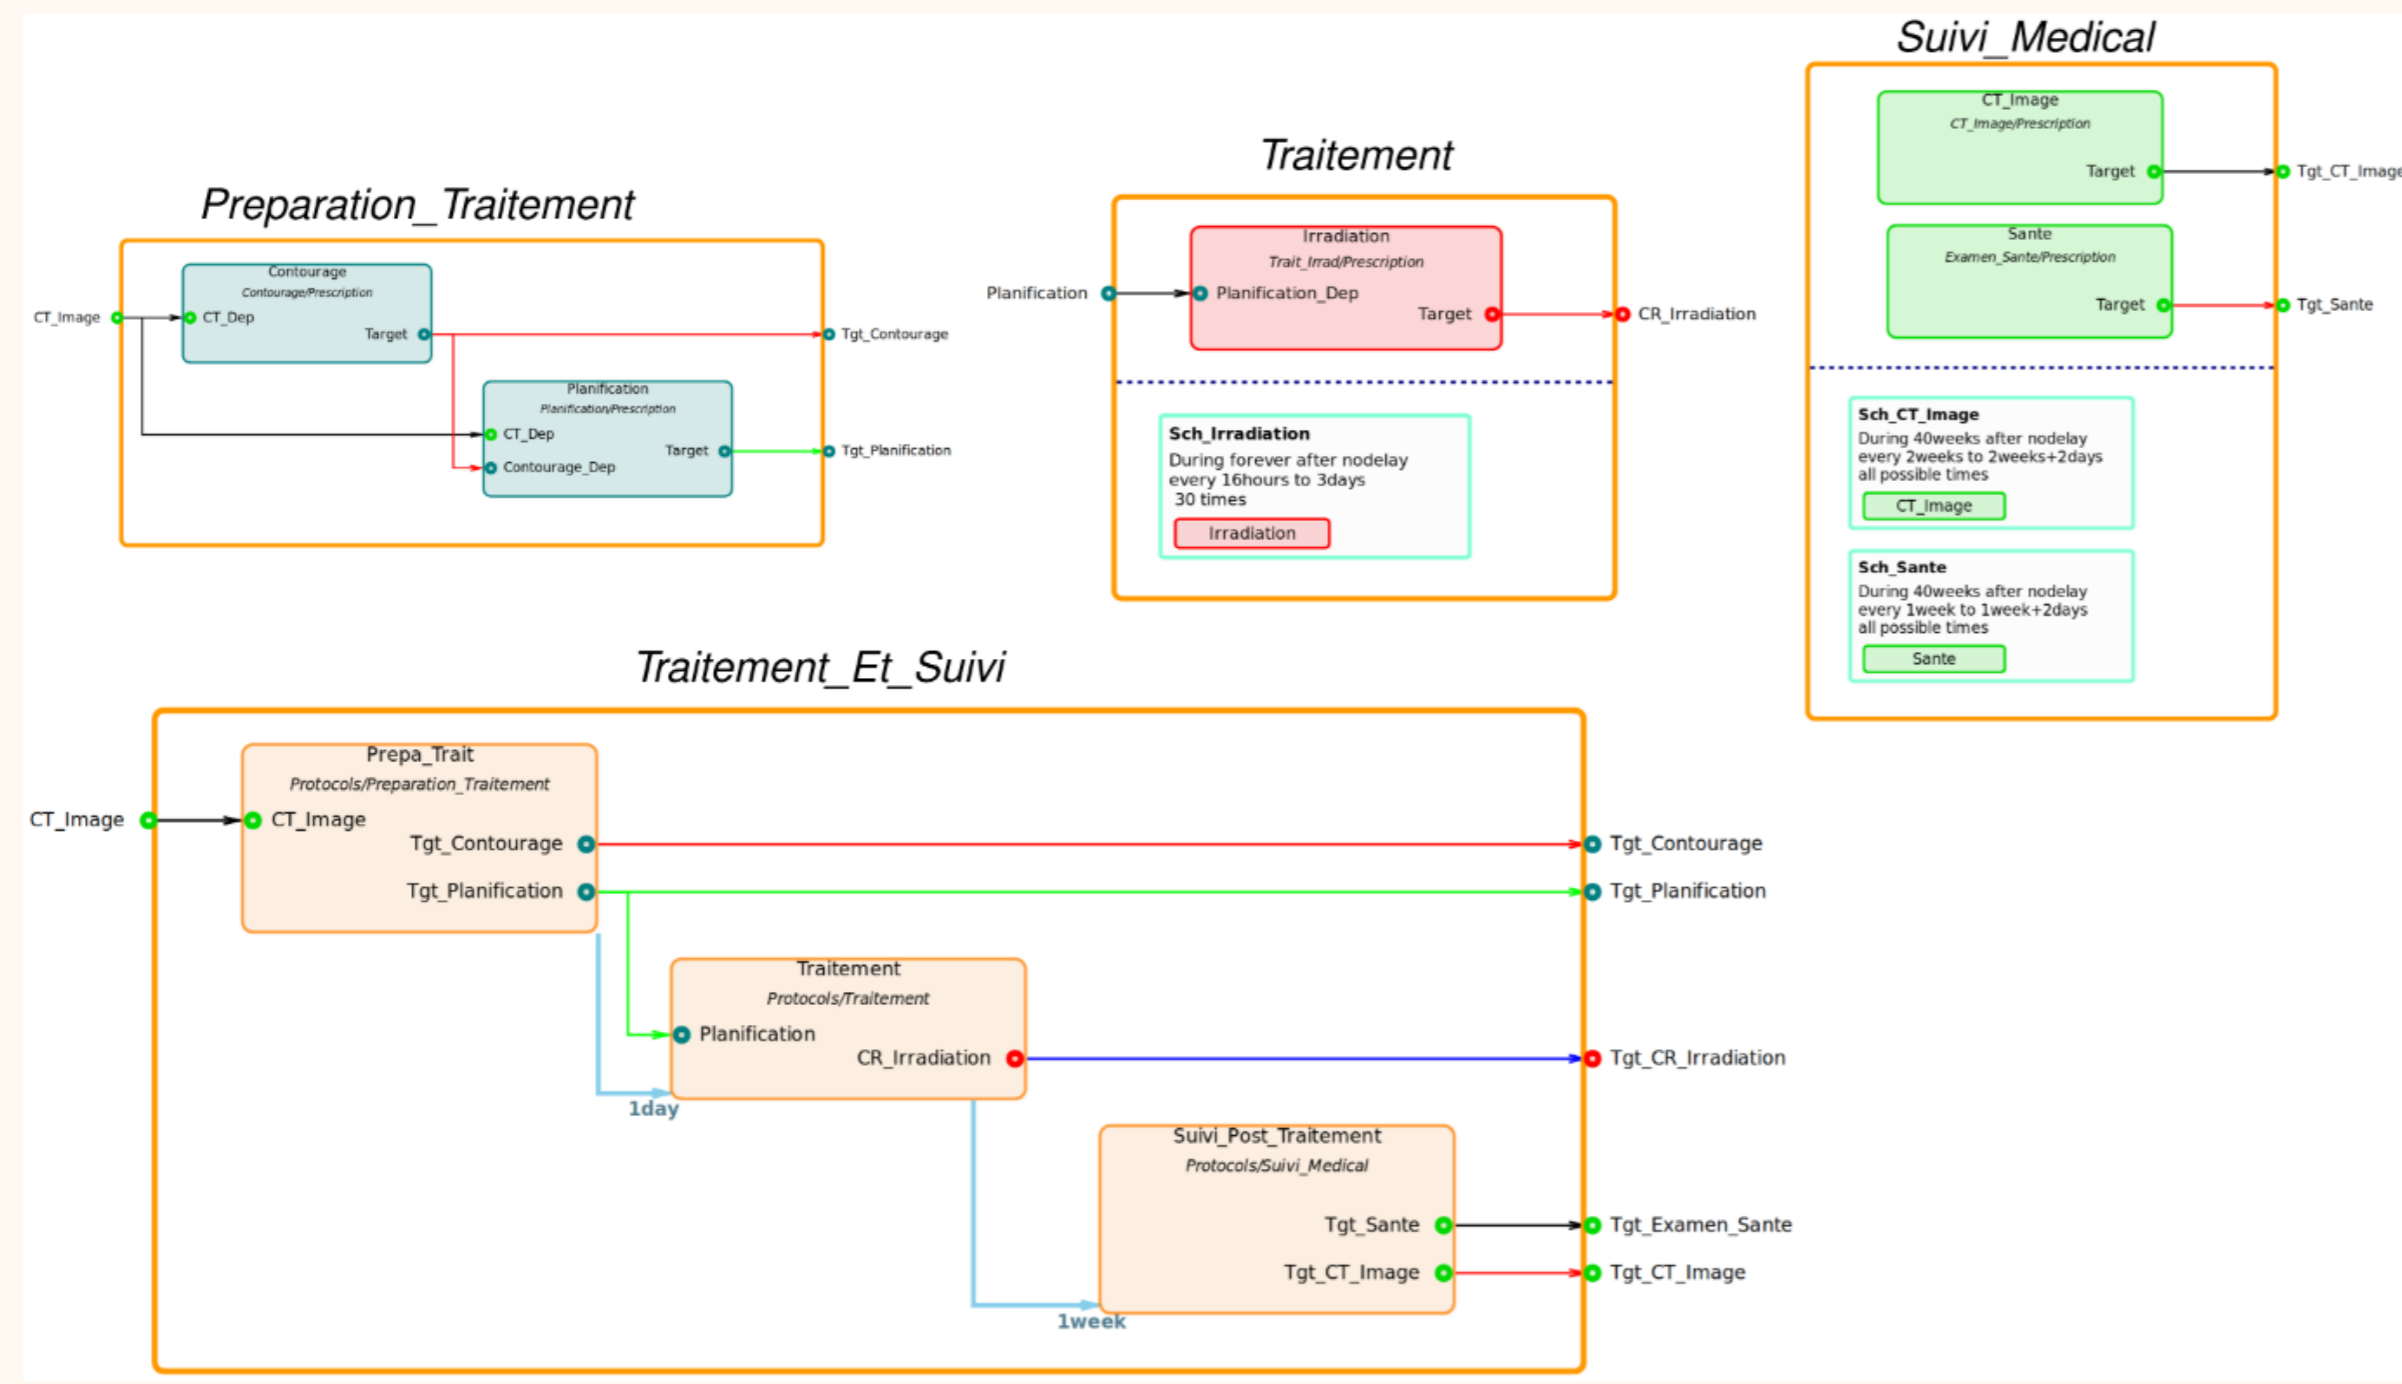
Suivi_Medical

CT_Image
CT_Image/Prescription
Target
Tgt_CT_Image

Sante
Examen_Sante/Prescription
Target
Tgt_Sante

Sch_CT_Image
During 40weeks after nodelay every 2weeks to 2weeks+2days all possible times
CT_Image

Sch_Sante
During 40weeks after nodelay every 1week to 1week+2days all possible times
Sante

Traitement

Planification
Irradiation
Trait_Irrad/Prescription
Planification_Dep
Target
CR_Irradiation

Sch_Irradiation
During forever after nodelay every 16hours to 3days 30 times
Irradiation

Preparation_Traitement

CT_Image
Contourage
Contourage/Prescription
CT_Dep
Target
Tgt_Contourage

Planification
Planification/Prescription
CT_Dep
Contourage_Dep
Target
Tgt_Planification

Traitement_Et_Suivi

CT_Image
Prepa_Trait
Protocols/Preparation_Traitement
CT_Image
Tgt_Contourage
Tgt_Planification
Tgt_Contourage
Tgt_Planification

Traitement
Protocols/Traitement
Planification
CR_Irradiation
Tgt_CR_Irradiation
1day

Suivi_Post_Traitement
Protocols/Suivi_Medical
Tgt_Sante
Tgt_CT_Image
Tgt_Examen_Sante
Tgt_CT_Image
1week